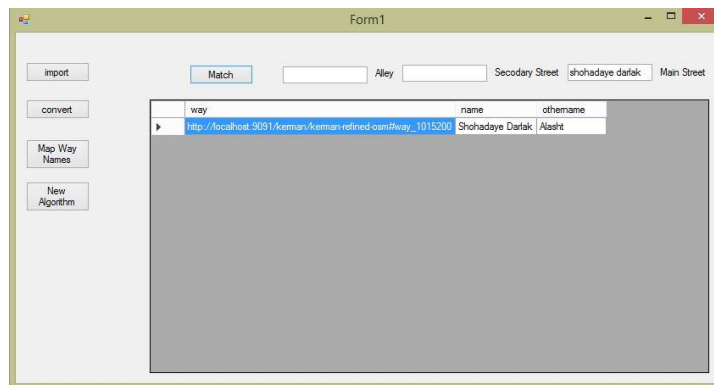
Form1

import

convert

Map Way Names

New Algorithm

Match

Alley

Secodary Street

shohadaye darlak

Main Street

| way | name | othername |
|---|---|---|
| http://localhost:9091/kerman/kerman-refined-osm#way_1015200 | Shohadaye Darlak | Alasht |